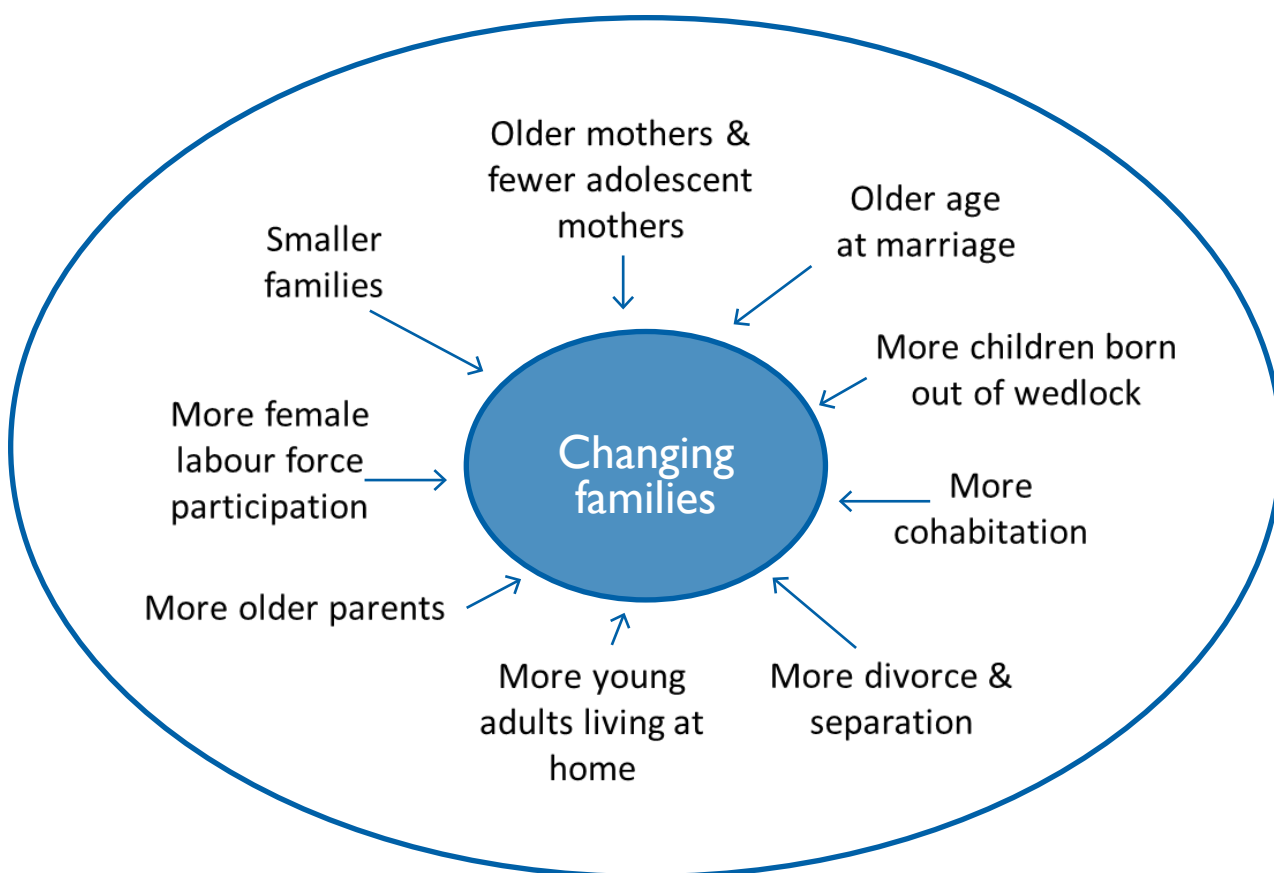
Older mothers & fewer adolescent mothers

Older age at marriage

Smaller families

More children born out of wedlock

More female labour force participation

Changing families

More cohabitation

More older parents

More young adults living at home

More divorce & separation